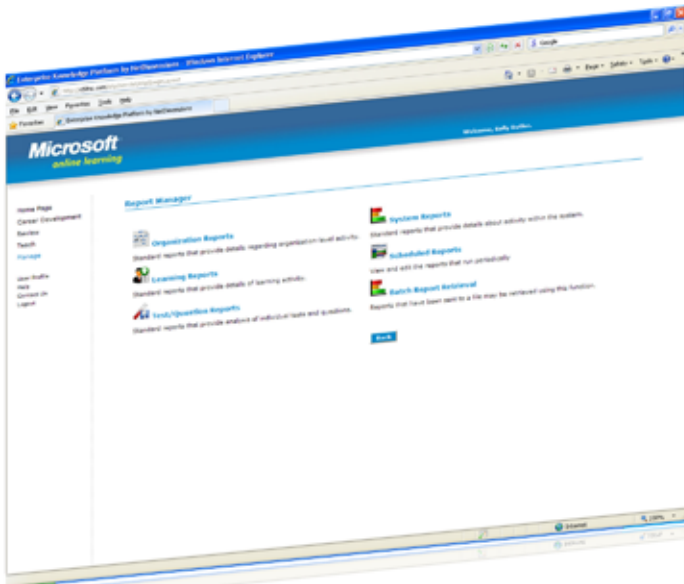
Enterprise Knowledge Platform by NetDimensions - Windows Internet Explorer

File Edit View Favorites Tools Help

Favorites

Enterprise Knowledge Platform by NetDimensions

Google

Page Safety Tools

Microsoft
online learning

Welcome, Kelly Keller.

Home Page
Career Development
Review
Teach
Manage

User Profile
Help
Contact Us
Logout

Report Manager

Organization Reports
Standard reports that provide details regarding organization level activity.

Learning Reports
Standard reports that provide details of learning activity.

Test/Question Reports
Standard reports that provide analysis of individual tests and questions.

System Reports
Standard reports that provide details about activity within the system.

Scheduled Reports
View and edit the reports that run periodically.

Batch Report Retrieval
Reports that have been sent to a file may be retrieved using this function.

Back

Internet

100%